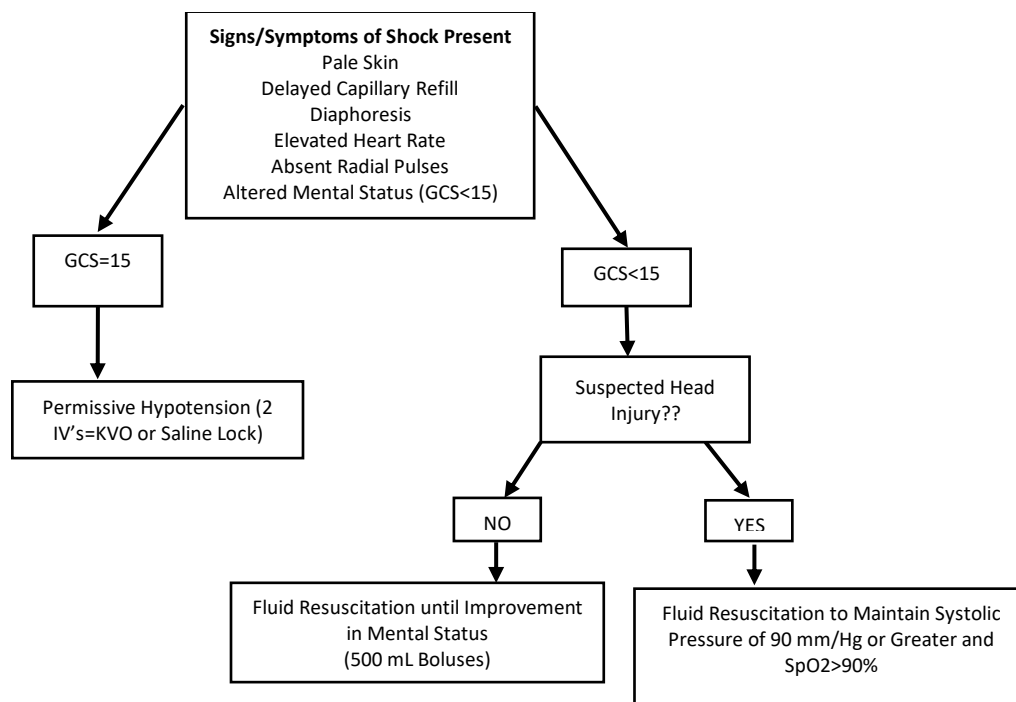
**Signs/Symptoms of Shock Present**
Pale Skin
Delayed Capillary Refill
Diaphoresis
Elevated Heart Rate
Absent Radial Pulses
Altered Mental Status (GCS<15)

GCS=15

Permissive Hypotension (2 IV's=KVO or Saline Lock)

GCS<15

Suspected Head Injury??

NO

Fluid Resuscitation until Improvement in Mental Status (500 mL Boluses)

YES

Fluid Resuscitation to Maintain Systolic Pressure of 90 mm/Hg or Greater and SpO2>90%